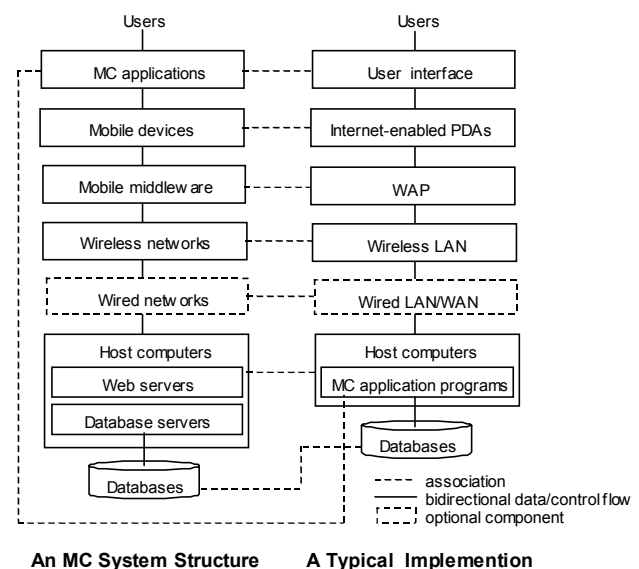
Users

MC applications

Mobile devices

Mobile middle ware

Wireless networks

Wired networks

Host computers

Web servers

Database servers

Databases

Users

User interface

Internet-enabled PDAs

WAP

Wireless LAN

Wired LAN/WAN

Host computers

MC application programs

Databases

association
bidirectional data/control flow
optional component

An MC System Structure

A Typical Implemention